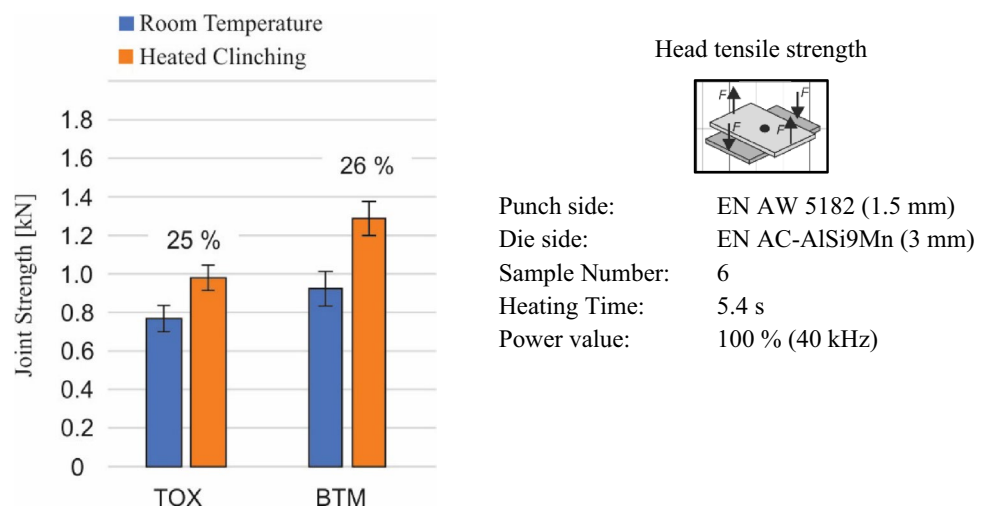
Room Temperature
Heated Clinching

Joint Strength [kN]

1.8
1.6
1.4
1.2
1.0
0.8
0.6
0.4
0.2
0

25 %
26 %

TOX
BTM

Head tensile strength

F
F
F
F

| | |
|---|---|
| Punch side: | EN AW 5182 (1.5 mm) |
| Die side: | EN AC-AlSi9Mn (3 mm) |
| Sample Number: | 6 |
| Heating Time: | 5.4 s |
| Power value: | 100 % (40 kHz) |